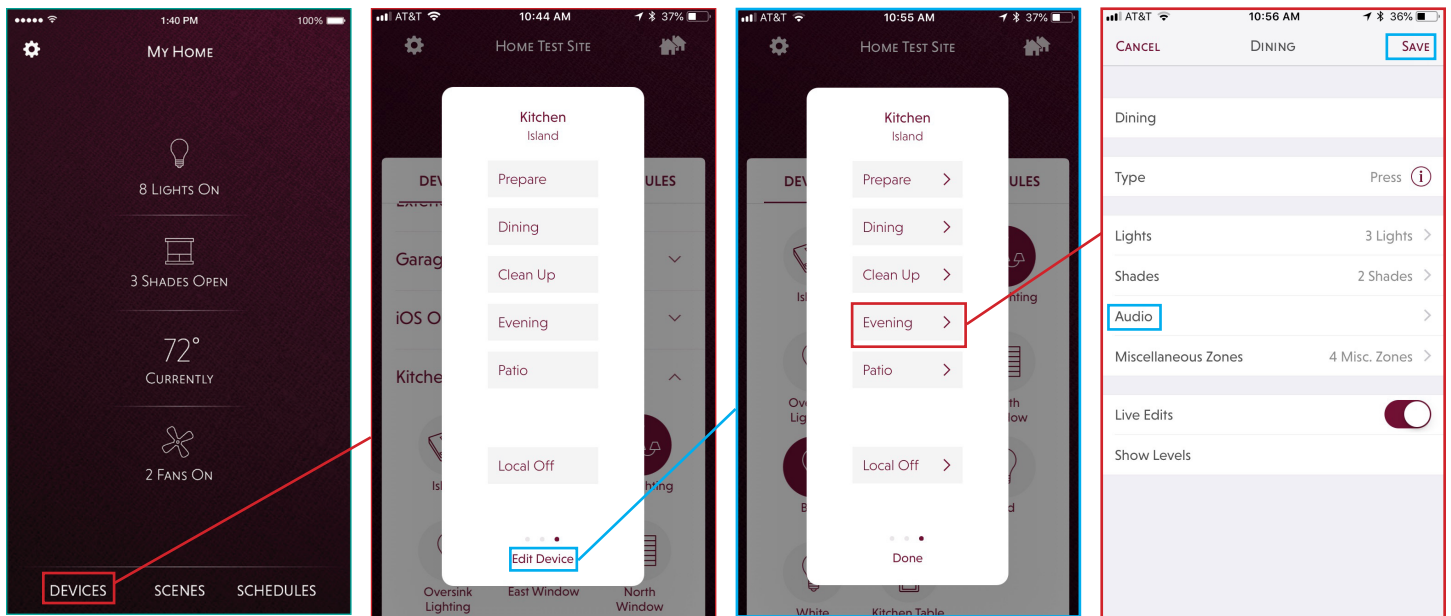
1:40 PM 100%

My Home

8 Lights On

3 Shades Open

72°
Currently

2 Fans On

DEVICES SCENES SCHEDULES

AT&T 10:44 AM 37%

Home Test Site

DEV ULES

Garag

iOS O

Kitche

Isl

Oversink Lighting East Window North Window

Kitchen
Island

Prepare

Dining

Clean Up

Evening

Patio

Local Off

Edit Device

AT&T 10:55 AM 37%

Home Test Site

DEV ULES

Kitchen
Island

Prepare

Dining

Clean Up

Evening

Patio

Local Off

Done

White Kitchen Table

AT&T 10:56 AM 36%

Cancel Dining Save

Dining

Type Press

Lights 3 Lights

Shades 2 Shades

Audio

Miscellaneous Zones 4 Misc. Zones

Live Edits

Show Levels